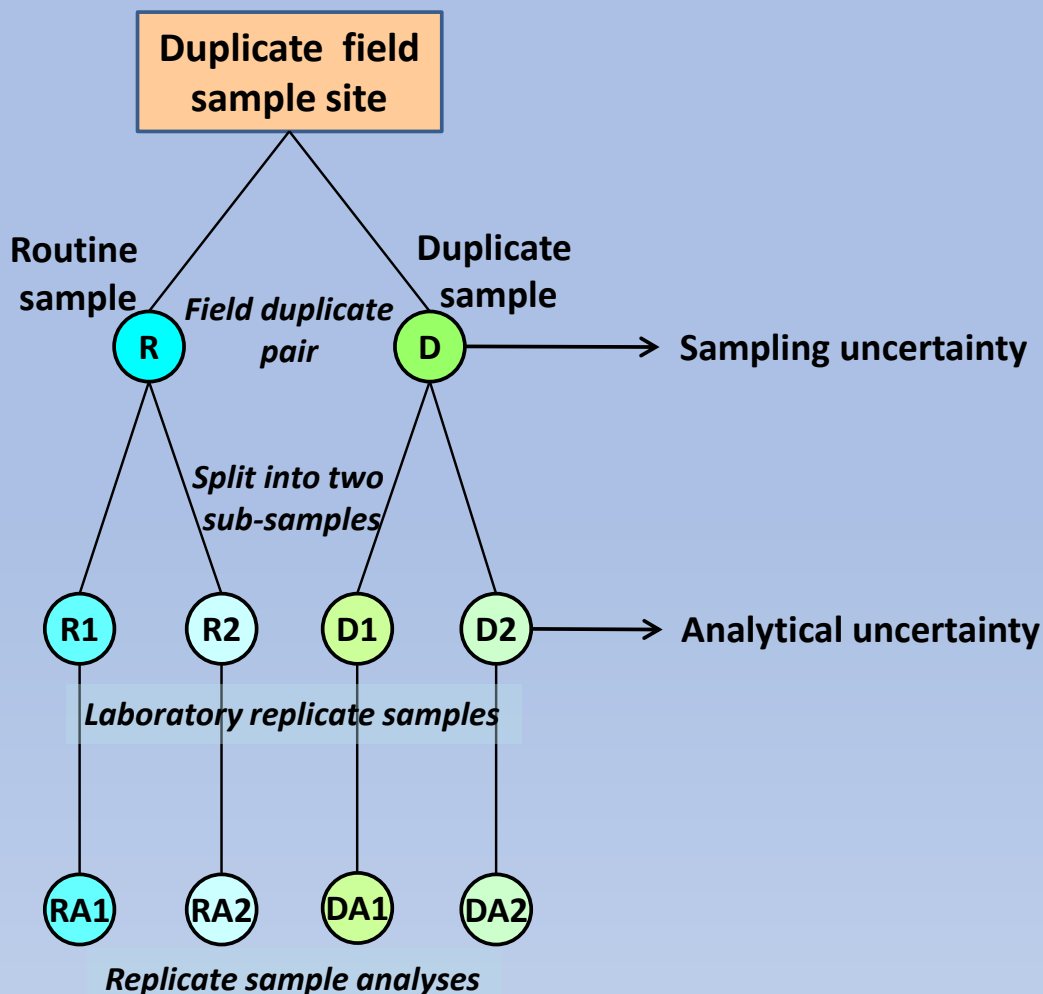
Duplicate field sample site

Routine sample

Field duplicate pair

Duplicate sample

R

D

Sampling uncertainty

Split into two sub-samples

R1

R2

D1

D2

Analytical uncertainty

Laboratory replicate samples

RA1

RA2

DA1

DA2

Replicate sample analyses